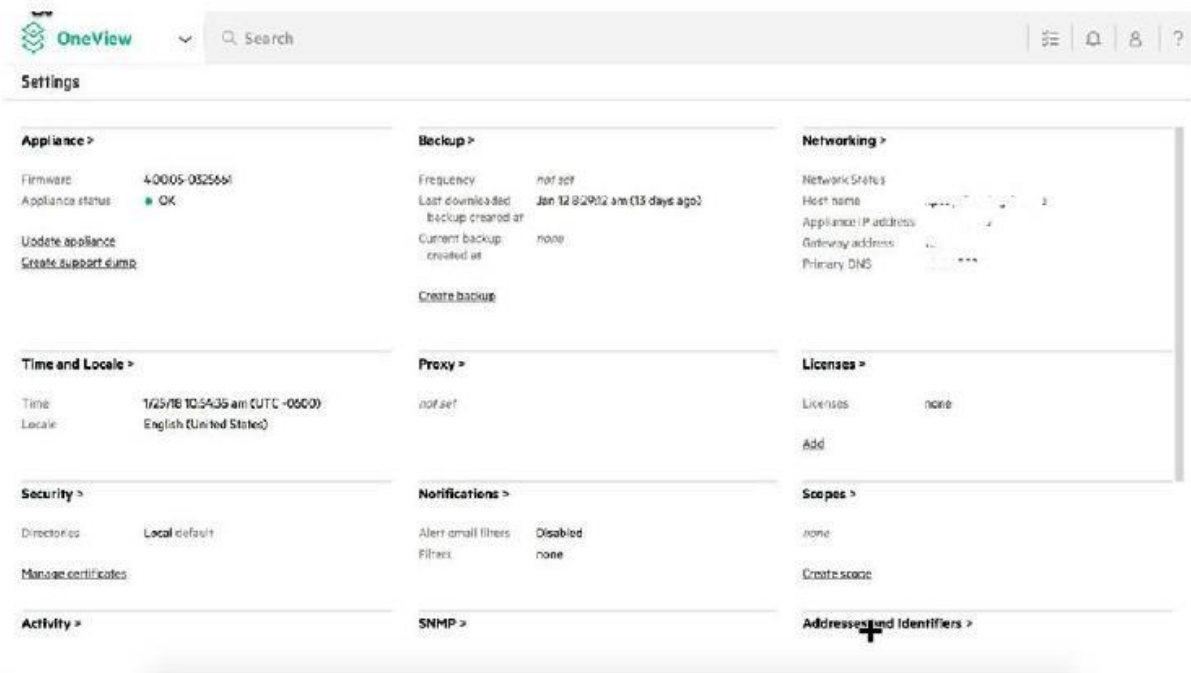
OneView

Search

Settings

Appliance >

| | |
|---|---|
| Firmware | 4.00.05-0325661 |
| Appliance status | OK |

Update appliance

Create support dump

Backup >

| | |
|---|---|
| Frequency | not set |
| Last downloaded backup created at | Jan 12 8:29:12 am (13 days ago) |
| Current backup created at | none |

Create backup

Networking >

Network Status

Host name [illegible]

Appliance IP address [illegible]

Gateway address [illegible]

Primary DNS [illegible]

Time and Locale >

| | |
|---|---|
| Time | 1/25/18 10:54:35 am (UTC -0600) |
| Locale | English (United States) |

Proxy >

not set

Licenses >

| | |
|---|---|
| Licenses | none |

Add

Security >

| | |
|---|---|
| Directories | Local default |

Manage certificates

Notifications >

| | |
|---|---|
| Alert email filters | Disabled |
| Filters | none |

Scopes >

none

Create scope

Activity >

SNMP >

Addresses and Identifiers >